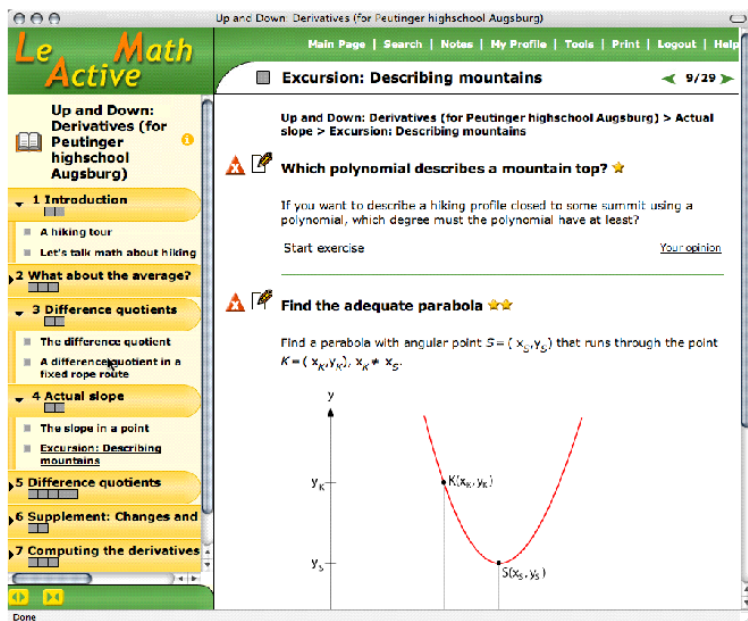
Up and Down: Derivatives (for Peutinger highschool Augsburg)

LeActiveMath

Main Page | Search | Notes | My Profile | Tools | Print | Logout | Help

Up and Down: Derivatives (for Peutinger highschool Augsburg)

1 Introduction

A hiking tour

Let's talk math about hiking

2 What about the average?

3 Difference quotients

The difference quotient

A difference quotient in a fixed rope route

4 Actual slope

The slope in a point

Excursion: Describing mountains

5 Difference quotients

6 Supplement: Changes and

7 Computing the derivatives

Excursion: Describing mountains

9/29

Up and Down: Derivatives (for Peutinger highschool Augsburg) > Actual slope > Excursion: Describing mountains

Which polynomial describes a mountain top?

If you want to describe a hiking profile closed to some summit using a polynomial, which degree must the polynomial have at least?

Start exercise

Your opinion

Find the adequate parabola

Find a parabola with angular point $S = (x_S, y_S)$ that runs through the point $K = (x_K, y_K)$, $x_K \neq x_S$.

y

$y_K$

$K(x_K, y_K)$

$y_S$

$S(x_S, y_S)$

Done